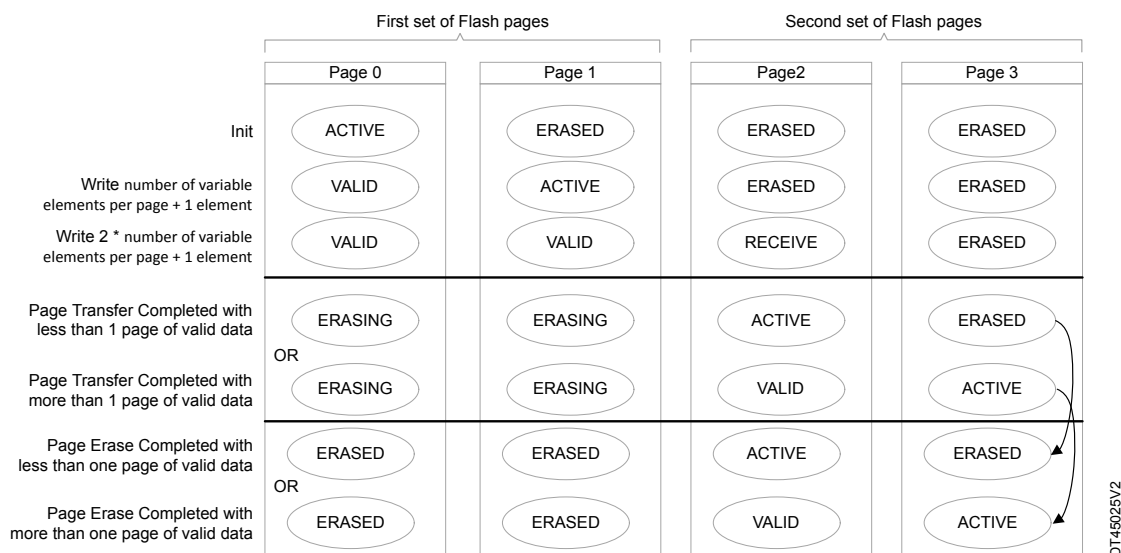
First set of Flash pages

Second set of Flash pages

| | Page 0 | Page 1 | Page2 | Page 3 |
|---|---|---|---|---|
| Init | ACTIVE | ERASED | ERASED | ERASED |
| Write number of variable elements per page + 1 element | VALID | ACTIVE | ERASED | ERASED |
| Write 2 * number of variable elements per page + 1 element | VALID | VALID | RECEIVE | ERASED |
| Page Transfer Completed with less than 1 page of valid data | ERASING | ERASING | ACTIVE | ERASED |
| OR | | | | |
| Page Transfer Completed with more than 1 page of valid data | ERASING | ERASING | VALID | ACTIVE |
| Page Erase Completed with less than one page of valid data | ERASED | ERASED | ACTIVE | ERASED |
| OR | | | | |
| Page Erase Completed with more than one page of valid data | ERASED | ERASED | VALID | ACTIVE |

DT45025V2